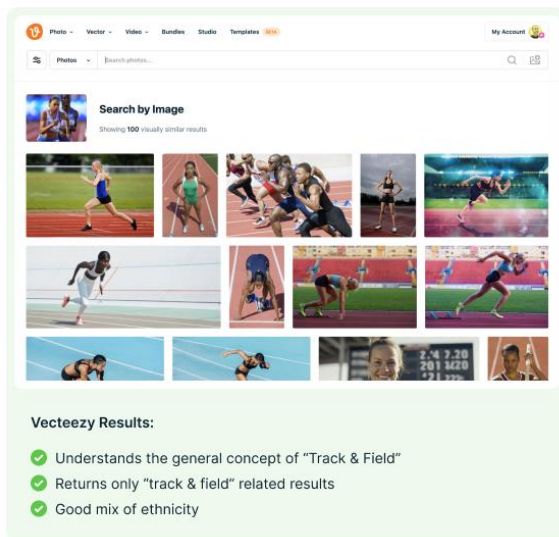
Photo ⌄ Vector ⌄ Video ⌄ Bundles Studio Templates NEW

My Account

Photos ⌄ Search photos...

Search by Image

Showing 100 visually similar results

2.4
201
20

Vecteezy Results:

Understands the general concept of "Track & Field"

Returns only "track & field" related results

Good mix of ethnicity